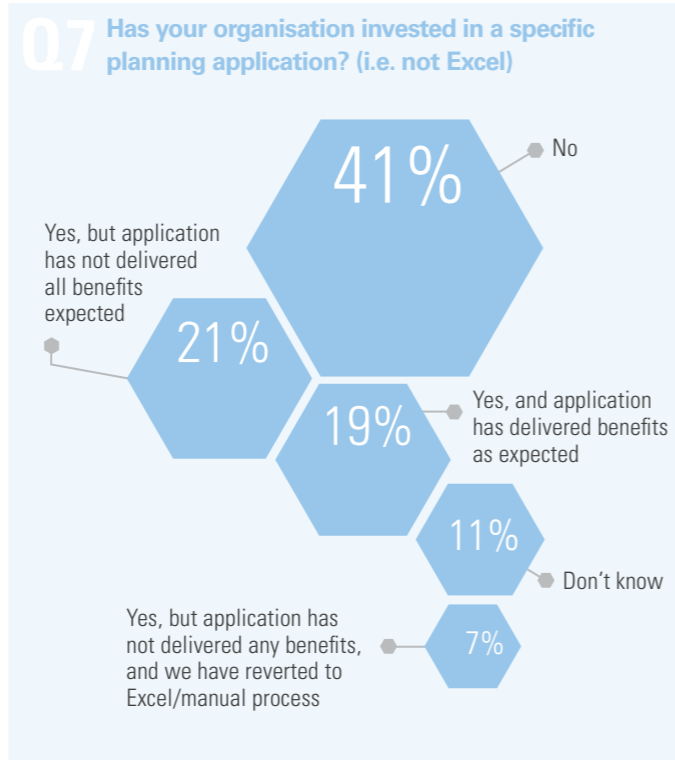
Q7 Has your organisation invested in a specific planning application? (i.e. not Excel)

41%

No

Yes, but application has not delivered all benefits expected

21%

19%

Yes, and application has delivered benefits as expected

11%

Don't know

Yes, but application has not delivered any benefits, and we have reverted to Excel/manual process

7%